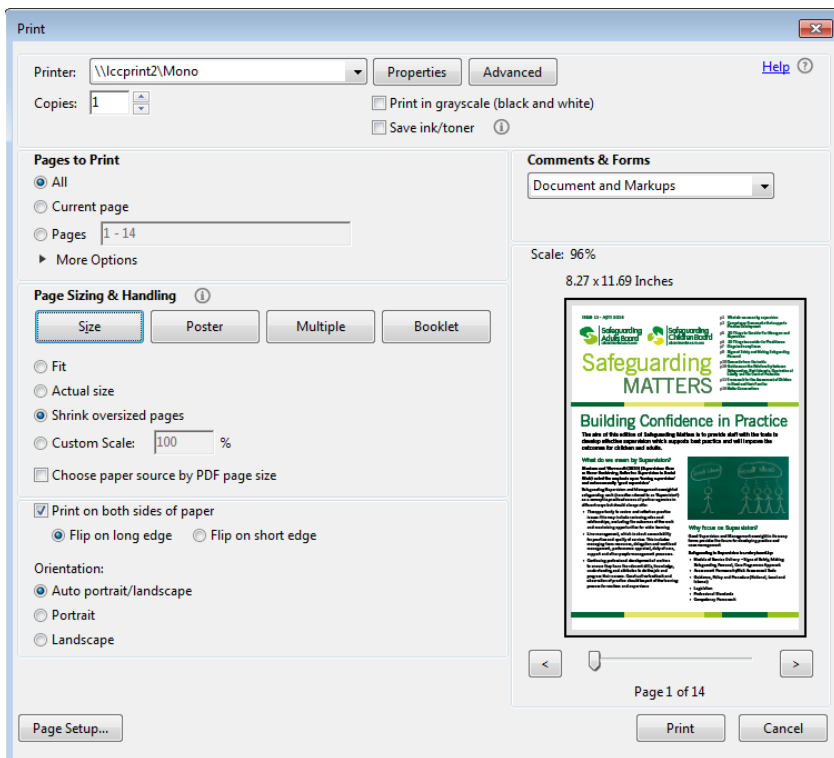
Print

Printer: \\lccprint2\Mono
Properties
Advanced
Help
Copies: 1
Print in grayscale (black and white)
Save ink/toner

Pages to Print
All
Current page
Pages 1 - 14
More Options

Comments & Forms
Document and Markups

Scale: 96%
8.27 x 11.69 Inches

Page Sizing & Handling
Size
Poster
Multiple
Booklet
Fit
Actual size
Shrink oversized pages
Custom Scale: 100 %
Choose paper source by PDF page size

Print on both sides of paper
Flip on long edge
Flip on short edge

Orientation:
Auto portrait/landscape
Portrait
Landscape

Safeguarding Adults Board
Safeguarding Children Board
Safeguarding MATTERS
Building Confidence in Practice
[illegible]

<
>
Page 1 of 14

Page Setup...
Print
Cancel